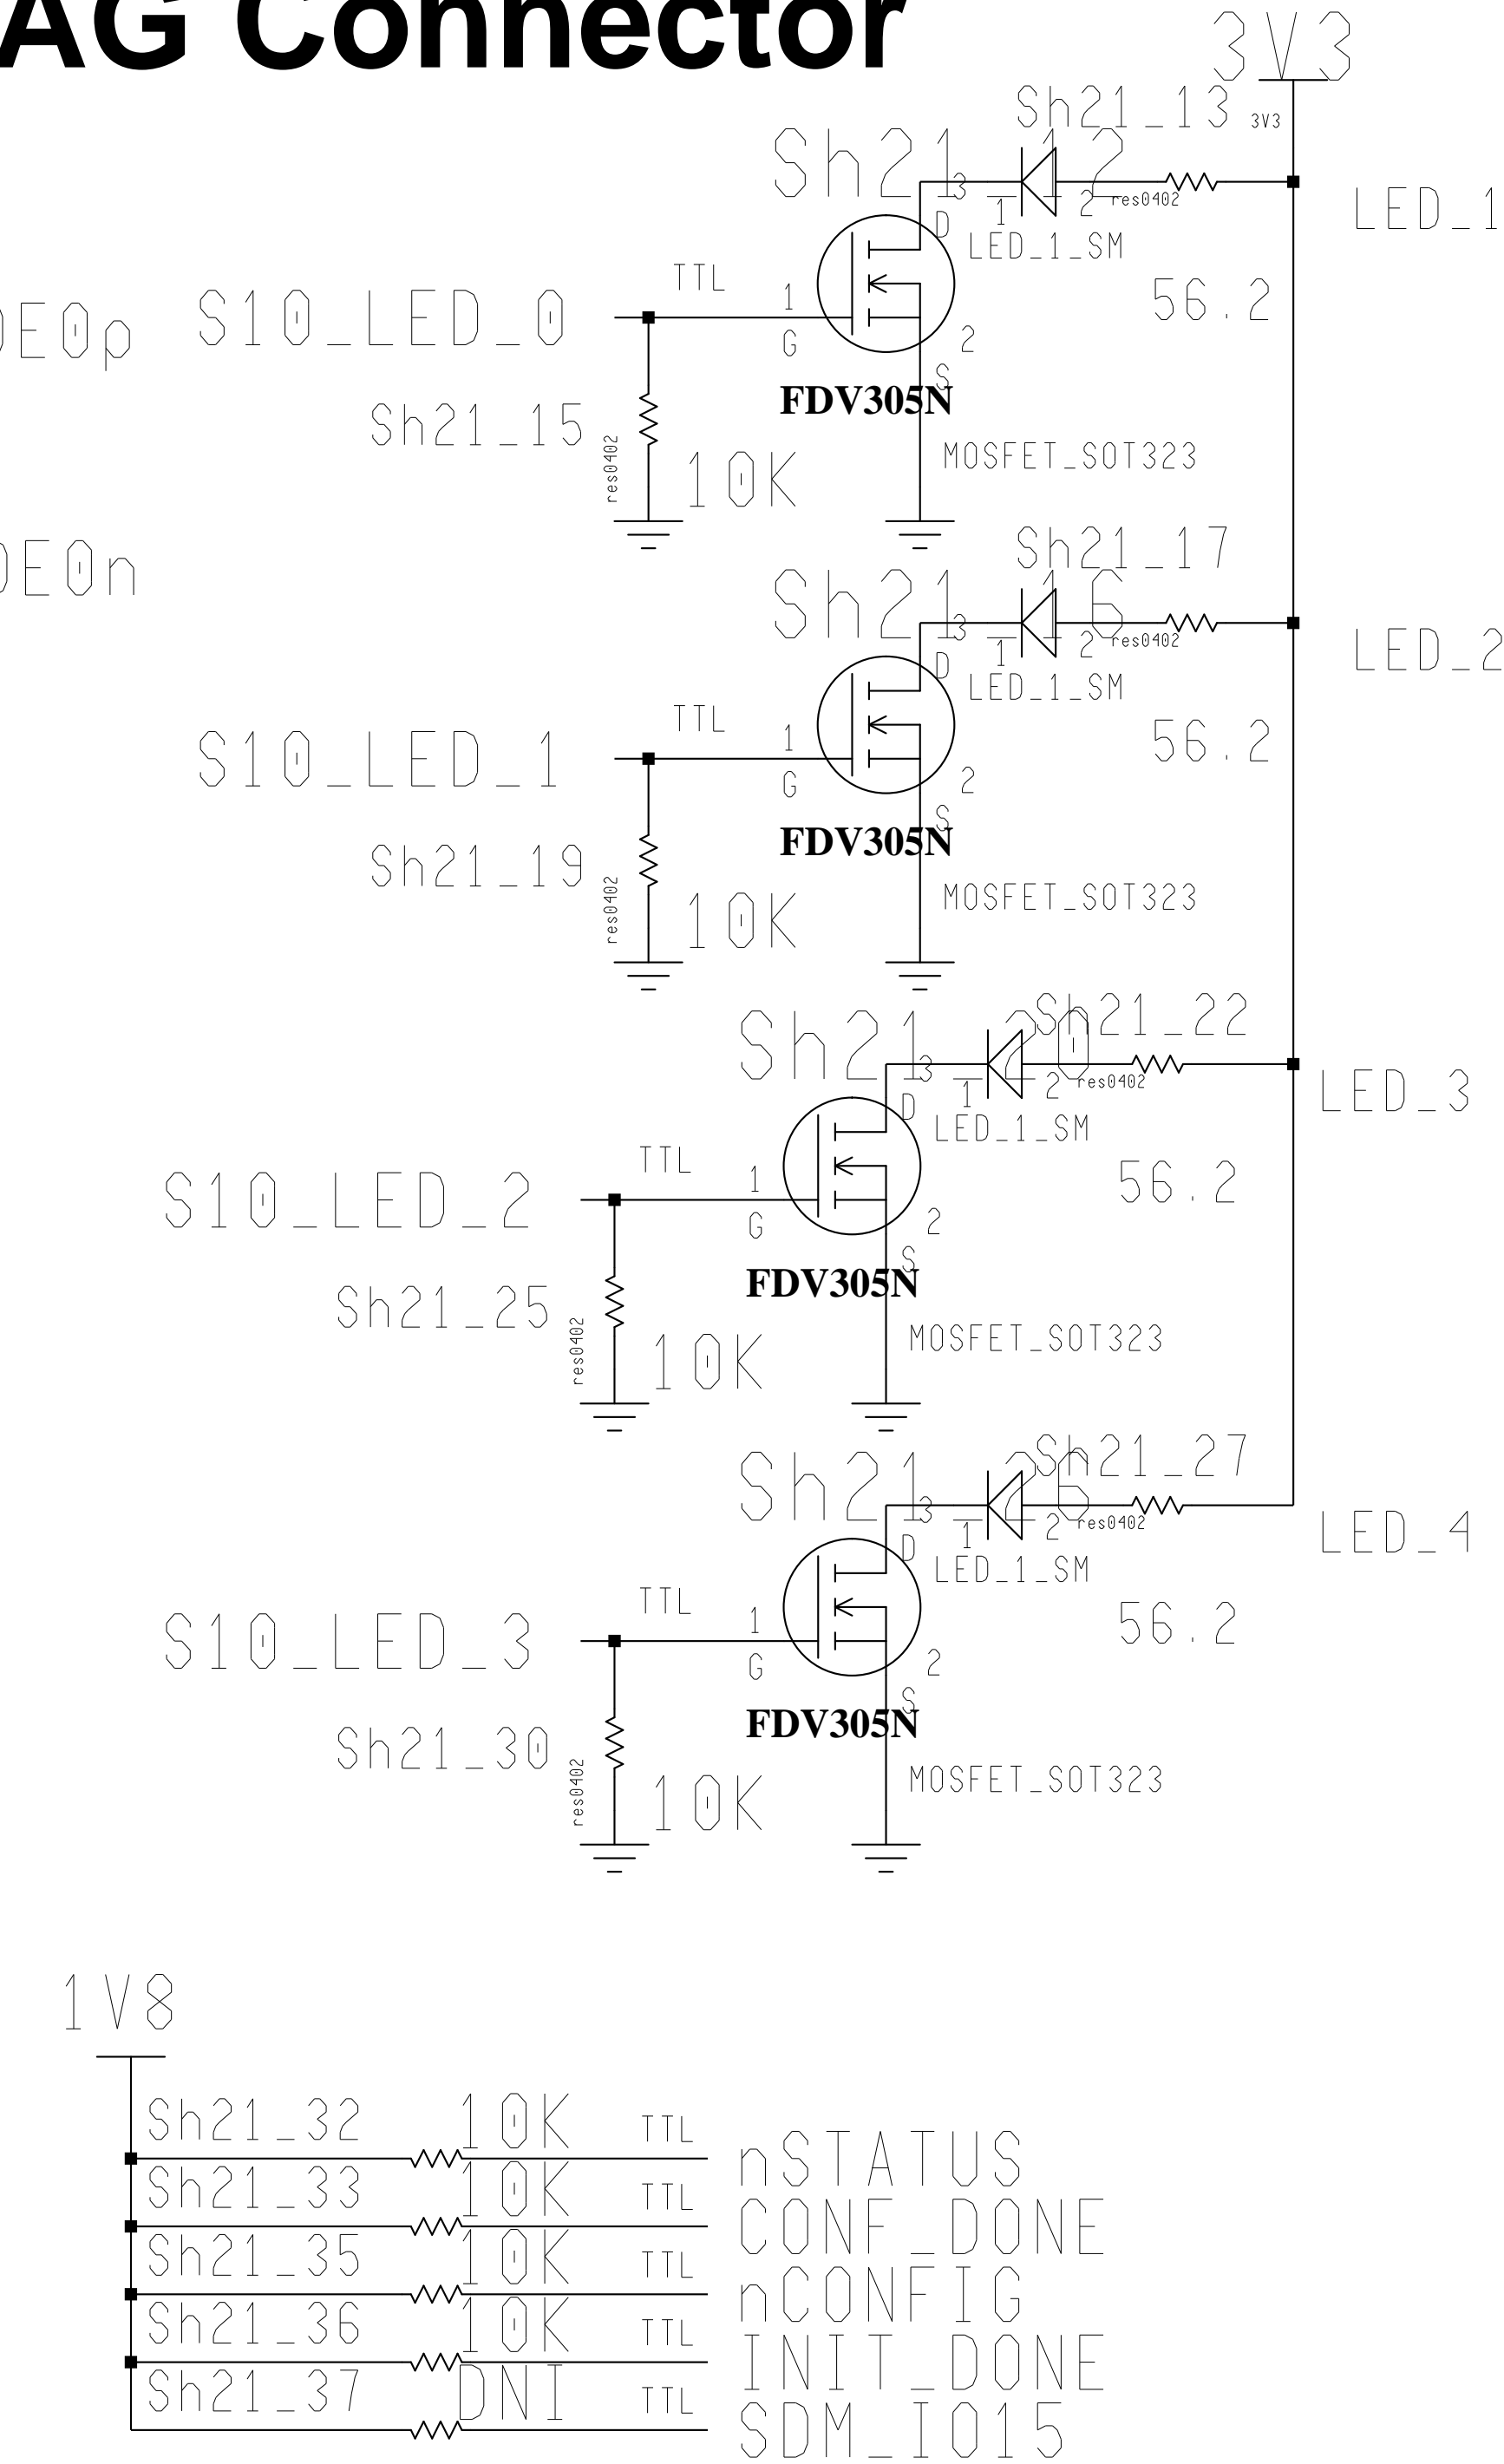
AG Connector

3V3
Sh21_13 3V3
Sh21_12
3
1 2 res0402
D
LED_1_SM
LED_1
TTL
56.2
DE0p S10_LED_0
1
G
2
S
FDV305N
Sh21_15
res0402
10K
MOSFET_SOT323

DE0n
Sh21_17
Sh21_16
3
1 2 res0402
D
LED_1_SM
LED_2
TTL
56.2
S10_LED_1
1
G
2
S
FDV305N
Sh21_19
res0402
10K
MOSFET_SOT323

Sh21_22
Sh21_20
3
1 2 res0402
D
LED_1_SM
LED_3
TTL
56.2
S10_LED_2
1
G
2
S
FDV305N
Sh21_25
res0402
10K
MOSFET_SOT323

Sh21_27
Sh21_26
3
1 2 res0402
D
LED_1_SM
LED_4
TTL
56.2
S10_LED_3
1
G
2
S
FDV305N
Sh21_30
res0402
10K
MOSFET_SOT323

1V8
Sh21_32 10K TTL nSTATUS
Sh21_33 10K TTL CONF_DONE
Sh21_35 10K TTL nCONFIG
Sh21_36 10K TTL INIT_DONE
Sh21_37 DNI TTL SDM_IO15